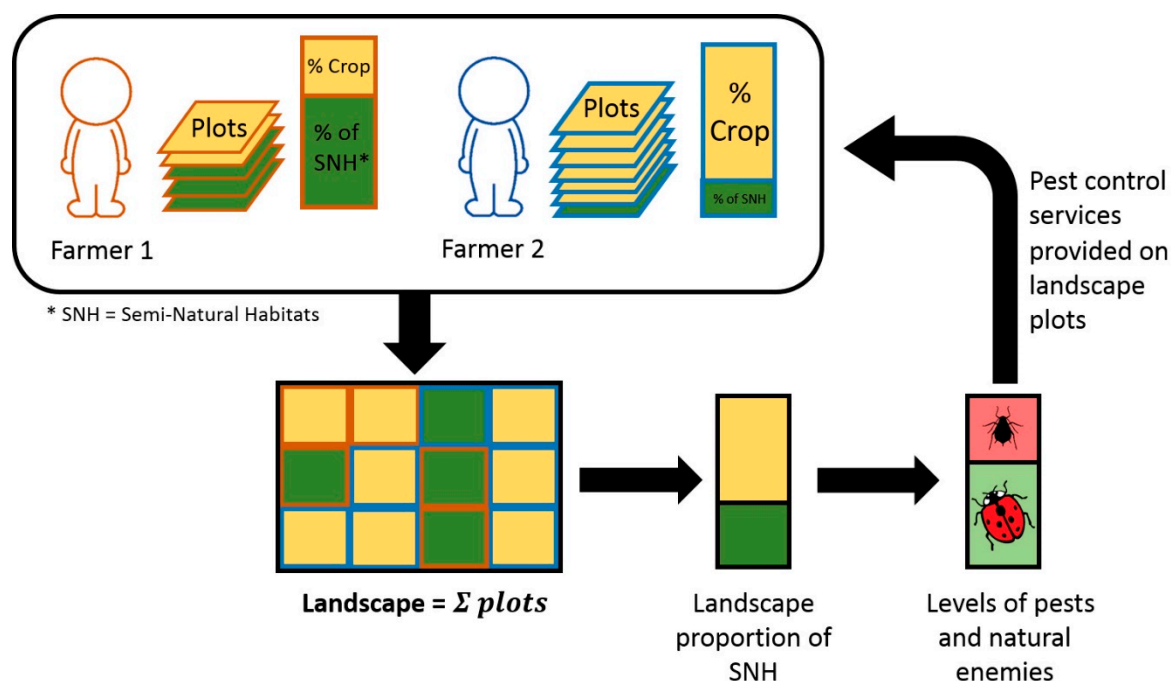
Plots

% Crop

% of SNH*

Farmer 1

Plots

% Crop

% of SNH

Farmer 2

* SNH = Semi-Natural Habitats

Pest control services provided on landscape plots

**Landscape = $\Sigma\ plots$**

Landscape proportion of SNH

Levels of pests and natural enemies